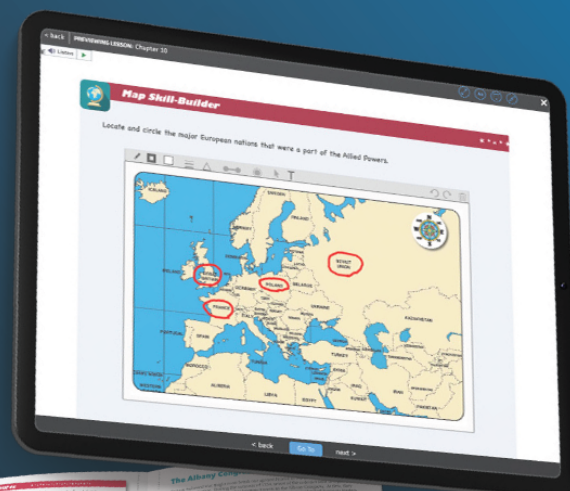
< back PREVIEWING LESSON: Chapter 10

Listen

Map Skill-Builder

Locate and circle the major European nations that were a part of the Allied Powers.

ICELAND

FINLAND

IRELAND

UNITED KINGDOM

POLAND

SOVIET UNION

FRANCE

SPAIN

PORTUGAL

BELARUS

UKRAINE

KAZAKHSTAN

TURKEY

SYRIA

IRAQ

IRAN

MOROCCO

ALGERIA

LIBYA

EGYPT

< back Go To next >

The Albany